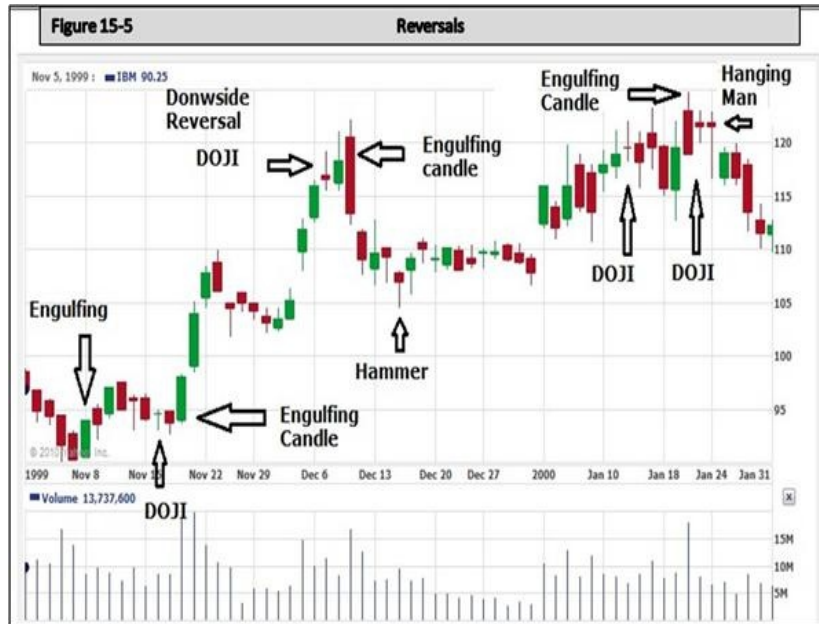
Figure 15-5

Reversals

Nov 5, 1999 : IBM 90.25

Donwside Reversal

DOJI

Engulfing candle

Engulfing Candle

Hanging Man

120

115

110

105

100

95

Engulfing

Hammer

DOJI

DOJI

Engulfing Candle

© 2010 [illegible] Inc.

1999

Nov 8

Nov 1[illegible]

Nov 22

Nov 29

Dec 6

Dec 13

Dec 20

Dec 27

2000

Jan 10

Jan 18

Jan 24

Jan 31

DOJI

Volume 13,737,600

15M

10M

5M